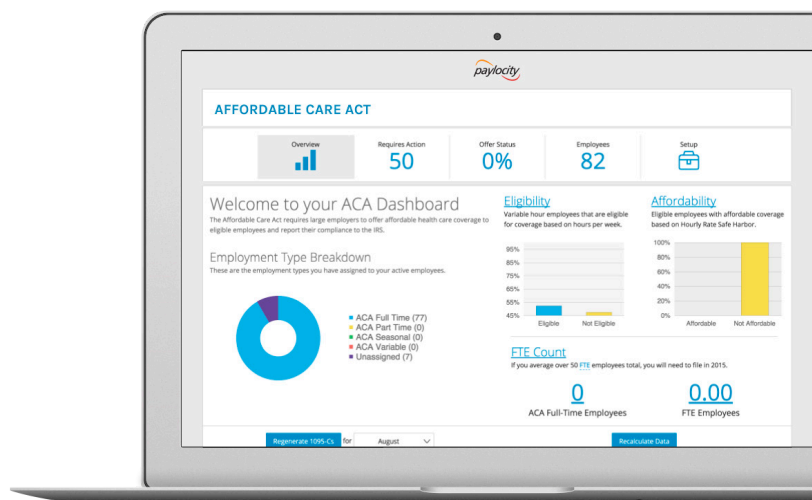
paylocity

AFFORDABLE CARE ACT

Overview

Requires Action
50

Offer Status
0%

Employees
82

Setup

Welcome to your ACA Dashboard
The Affordable Care Act requires large employers to offer affordable health care coverage to eligible employees and report their compliance to the IRS.

Employment Type Breakdown
These are the employment types you have assigned to your active employees.

ACA Full Time (77)
ACA Part Time (0)
ACA Seasonal (0)
ACA Variable (0)
Unassigned (7)

Eligibility
Variable hour employees that are eligible for coverage based on hours per week.

95%
85%
75%
65%
55%
45%
Eligible
Not Eligible

Affordability
Eligible employees with affordable coverage based on Hourly Rate Safe Harbor.

100%
80%
60%
40%
20%
0%
Affordable
Not Affordable

FTE Count
If you average over 50 FTE employees total, you will need to file in 2015.

0
ACA Full-Time Employees

0.00
FTE Employees

Regenerate 1095-Cs for August

Recalculate Data